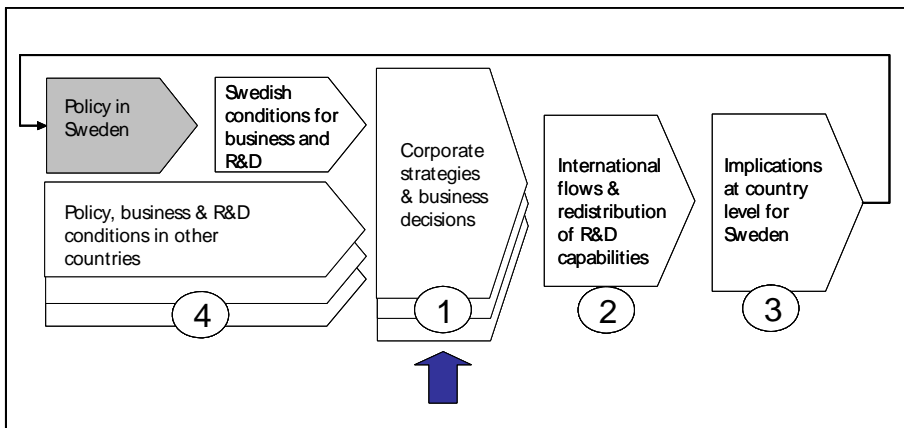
Policy in Sweden

Swedish conditions for business and R&D

Policy, business & R&D conditions in other countries

4

Corporate strategies & business decisions

1

International flows & redistribution of R&D capabilities

2

Implications at country level for Sweden

3